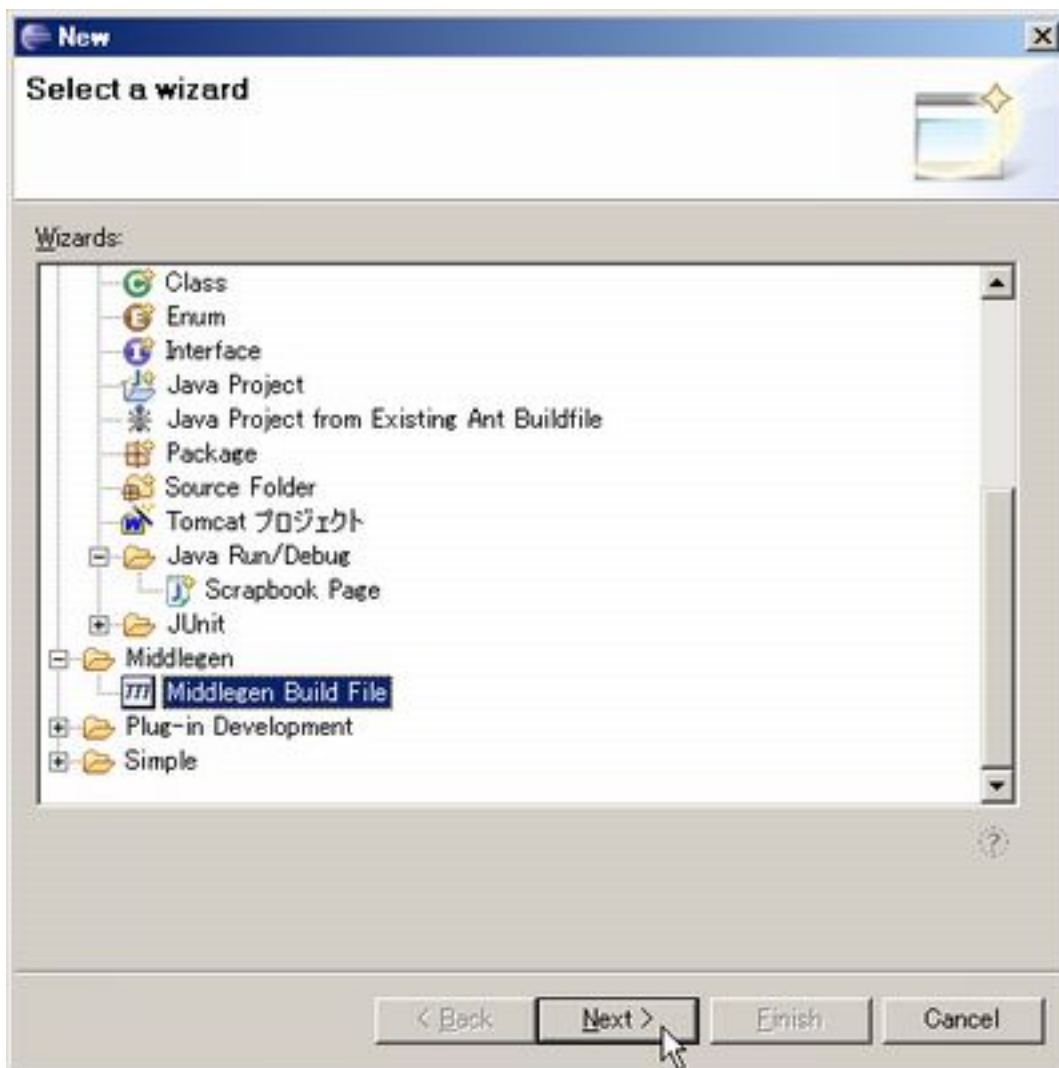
New

Select a wizard

Wizards:

Class
Enum
Interface
Java Project
Java Project from Existing Ant Buildfile
Package
Source Folder
Tomcat プロジェクト
Java Run/Debug
Scrapbook Page
JUnit
Middlegen
Middlegen Build File
Plug-in Development
Simple

< Back
Next >
Finish
Cancel